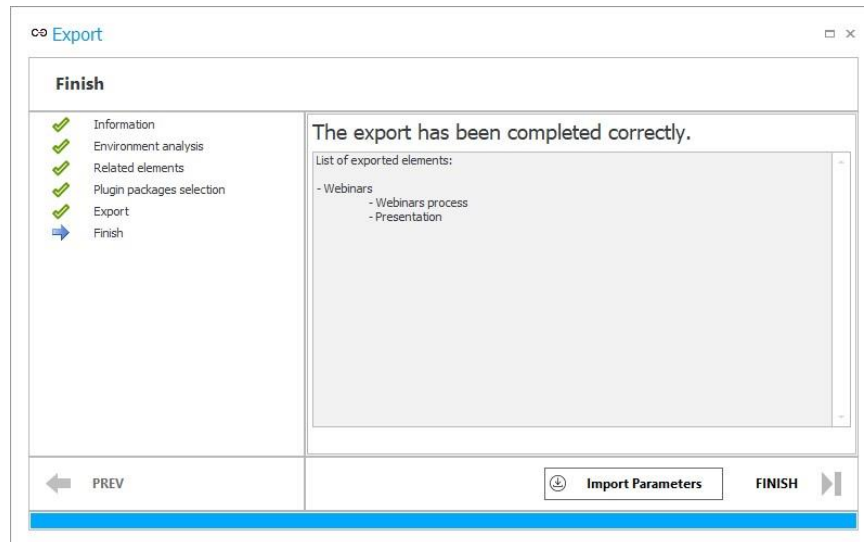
Export

Finish

Information
Environment analysis
Related elements
Plugin packages selection
Export
Finish

The export has been completed correctly.

List of exported elements:

- Webinars
- Webinars process
- Presentation

PREV

Import Parameters

FINISH